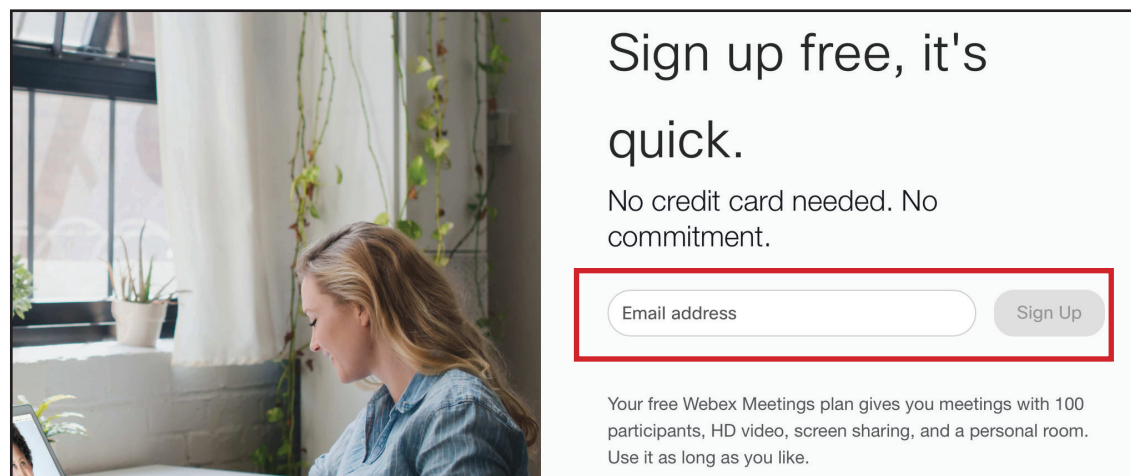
Sign up free, it's quick.

No credit card needed. No commitment.

Email address

Sign Up

Your free Webex Meetings plan gives you meetings with 100 participants, HD video, screen sharing, and a personal room. Use it as long as you like.